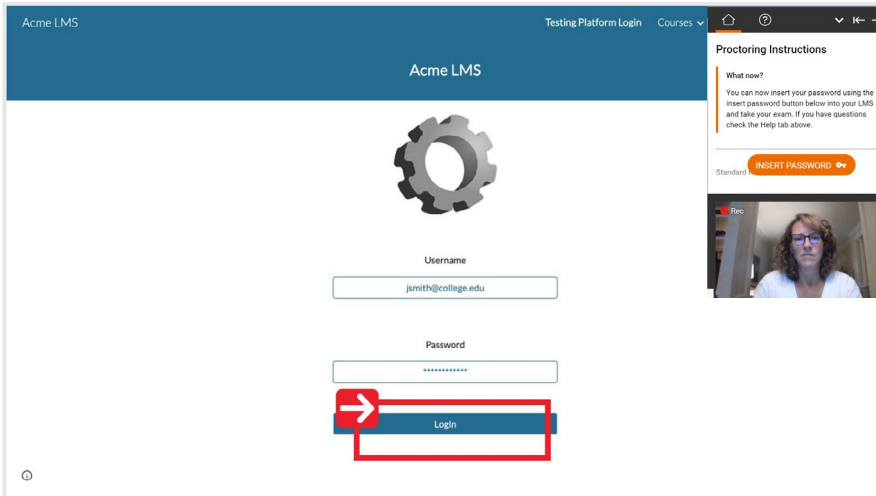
Acme LMS

Testing Platform Login Courses

Acme LMS

Username

jsmith@college.edu

Password

•••••••••••••

Login

Proctoring Instructions

What now?

You can now insert your password using the insert password button below into your LMS and take your exam. If you have questions check the Help tab above.

INSERT PASSWORD

Standard

Rec